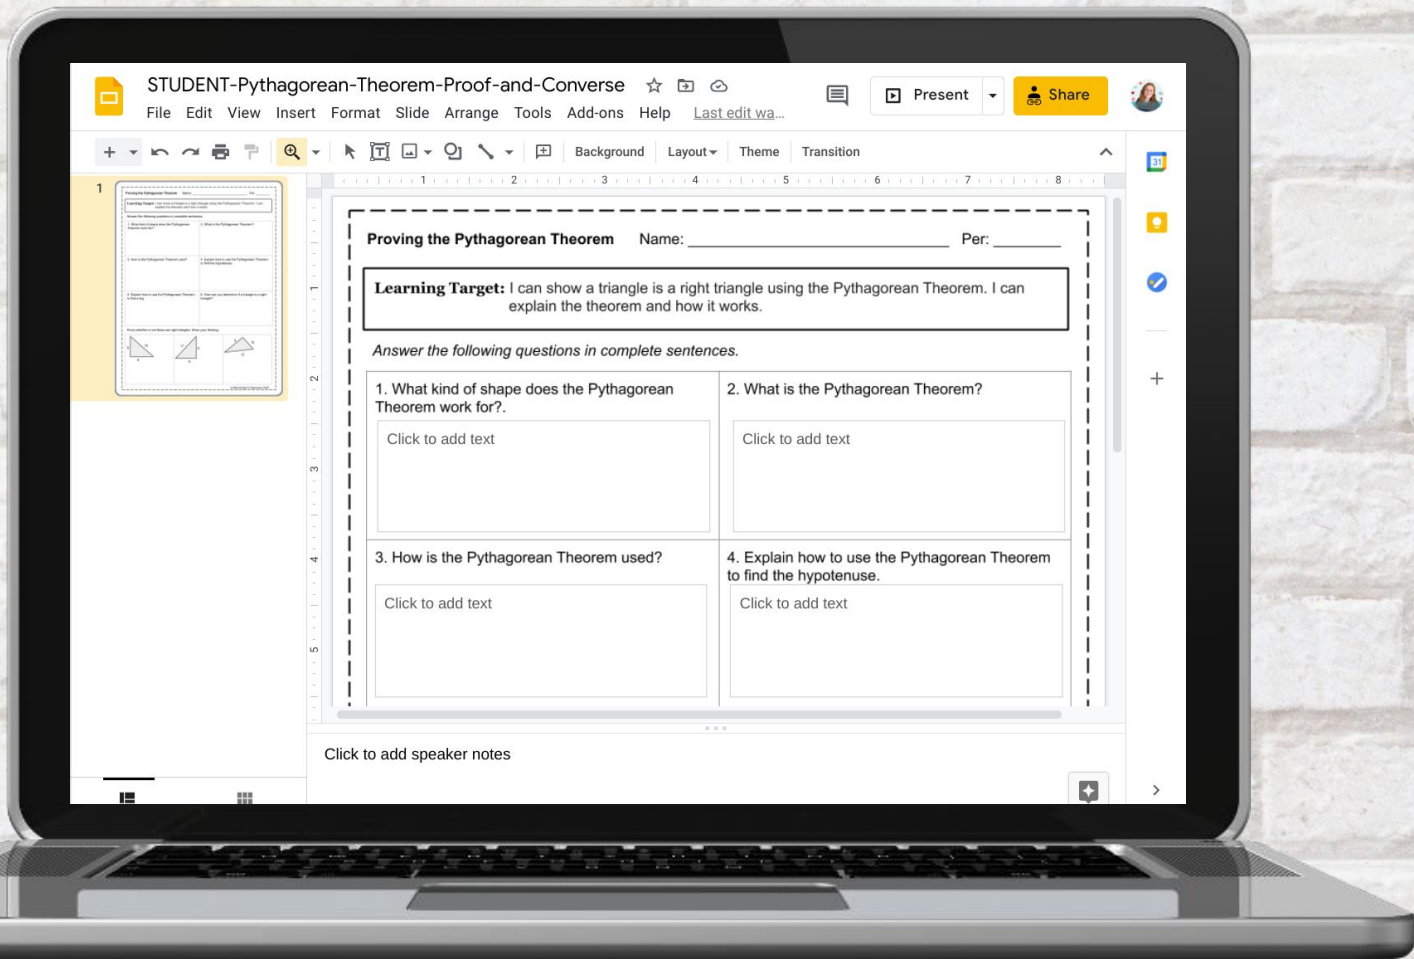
STUDENT-Pythagorean-Theorem-Proof-and-Converse

File Edit View Insert Format Slide Arrange Tools Add-ons Help Last edit wa...

Present Share

Background Layout Theme Transition

1

1 2 3 4 5 6 7 8

Proving the Pythagorean Theorem Name: ______________________ Per: ________

**Learning Target:** I can show a triangle is a right triangle using the Pythagorean Theorem. I can explain the theorem and how it works.

*Answer the following questions in complete sentences.*

| 1. What kind of shape does the Pythagorean Theorem work for?. | 2. What is the Pythagorean Theorem? |
|---|---|
| Click to add text | Click to add text |
| 3. How is the Pythagorean Theorem used? | 4. Explain how to use the Pythagorean Theorem to find the hypotenuse. |
| Click to add text | Click to add text |

Click to add speaker notes